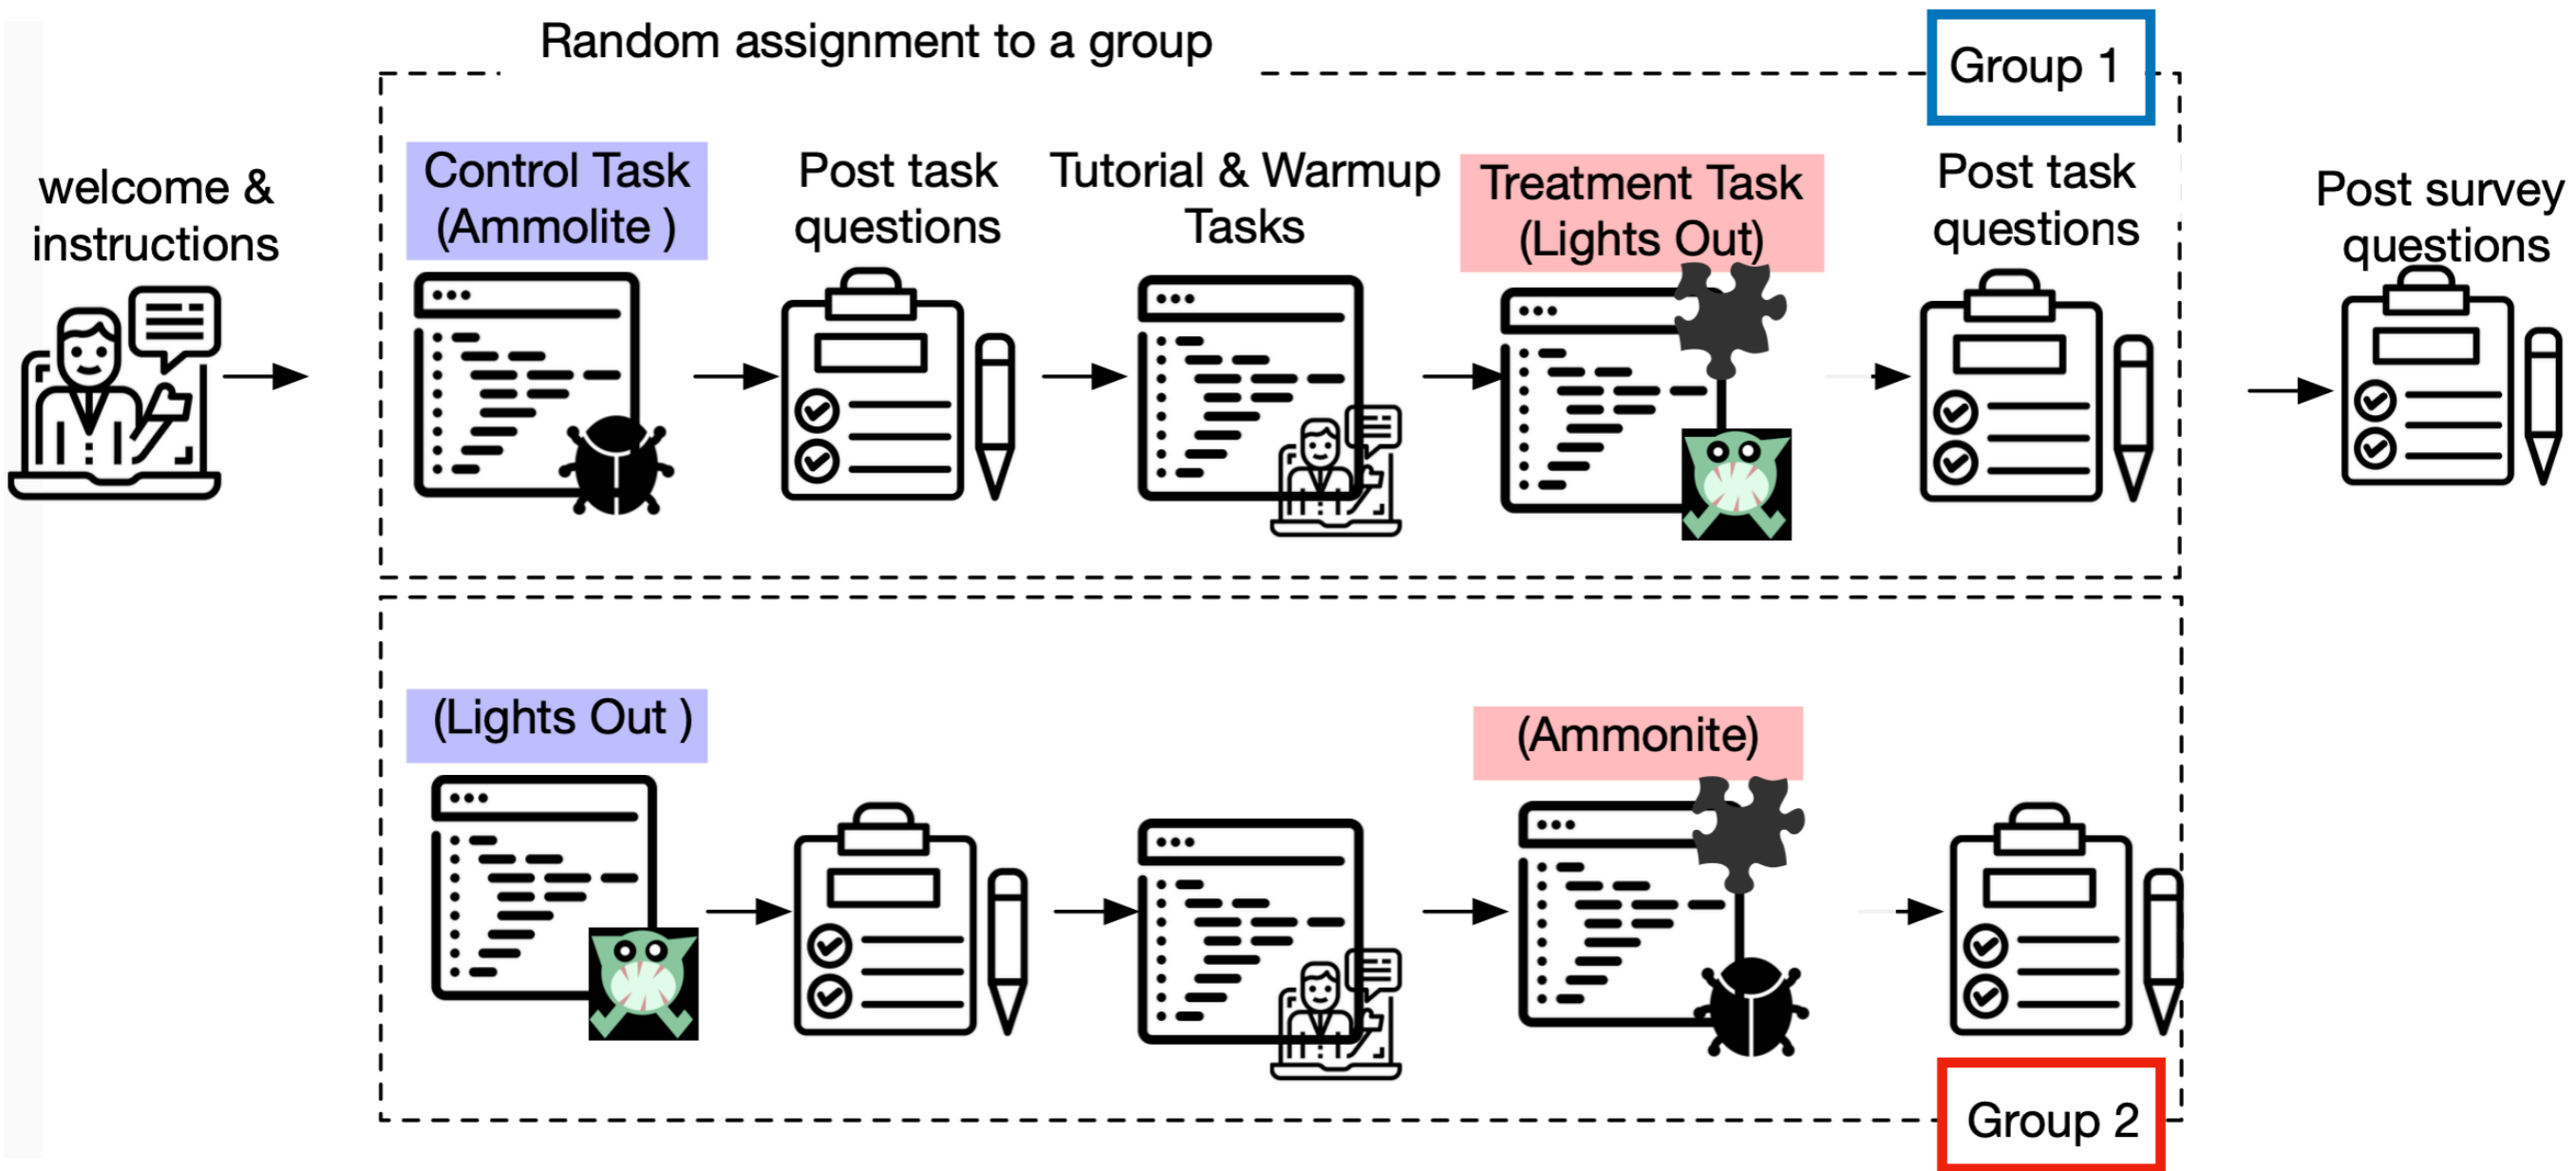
Random assignment to a group

Group 1

welcome & instructions

Control Task (Ammolite )

Post task questions

Tutorial & Warmup Tasks

Treatment Task (Lights Out)

Post task questions

Post survey questions

(Lights Out )

(Ammonite)

Group 2